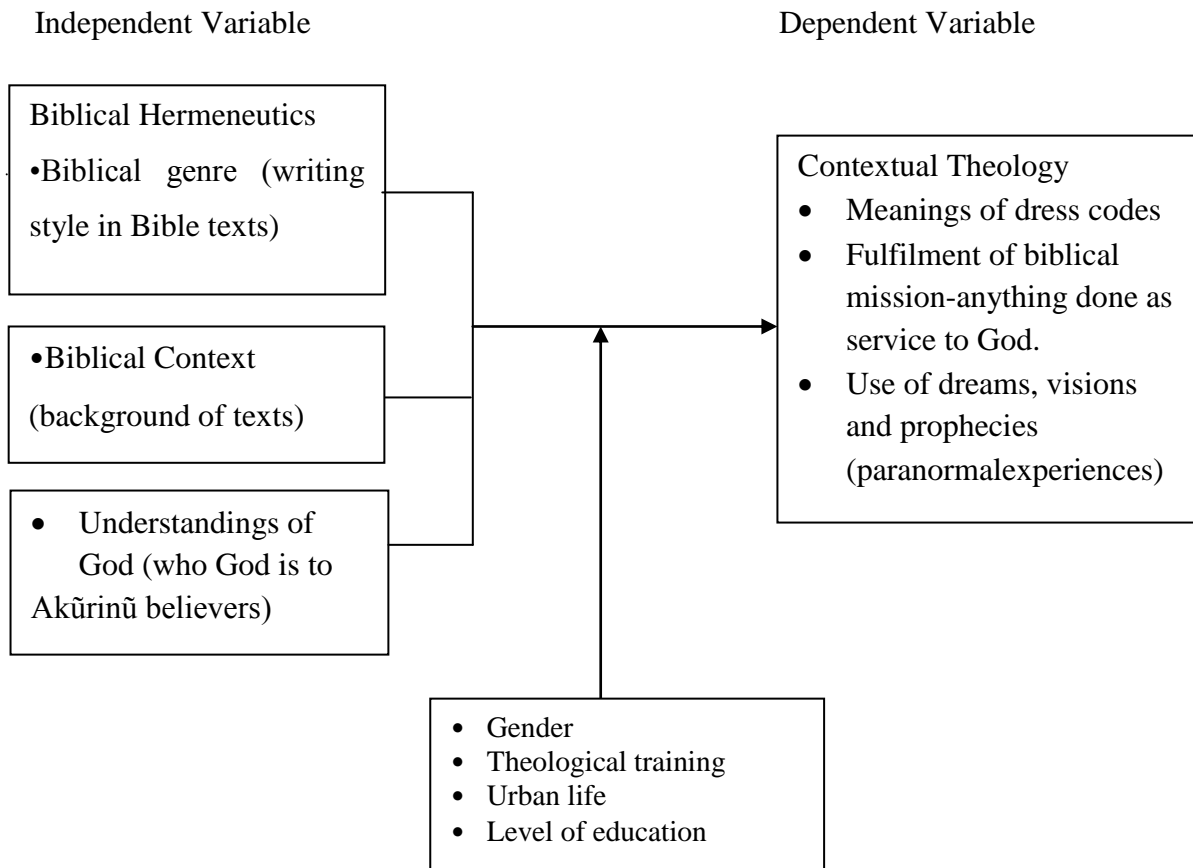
Independent Variable

Dependent Variable

Biblical Hermeneutics
•Biblical genre (writing style in Bible texts)

•Biblical Context
(background of texts)

• Understandings of God (who God is to Akũrinũ believers)

Contextual Theology
• Meanings of dress codes
• Fulfilment of biblical mission-anything done as service to God.
• Use of dreams, visions and prophecies (paranormalexperiences)

• Gender
• Theological training
• Urban life
• Level of education